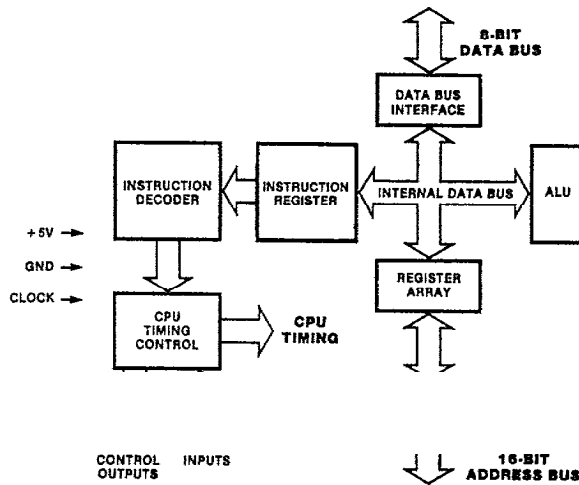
8-BIT
DATA BUS

DATA BUS
INTERFACE

INSTRUCTION
DECODER

INSTRUCTION
REGISTER

INTERNAL DATA BUS

ALU

+5V

GND

CLOCK

REGISTER
ARRAY

CPU
TIMING
CONTROL

CPU
TIMING

CONTROL
OUTPUTS

INPUTS

16-BIT
ADDRESS BUS